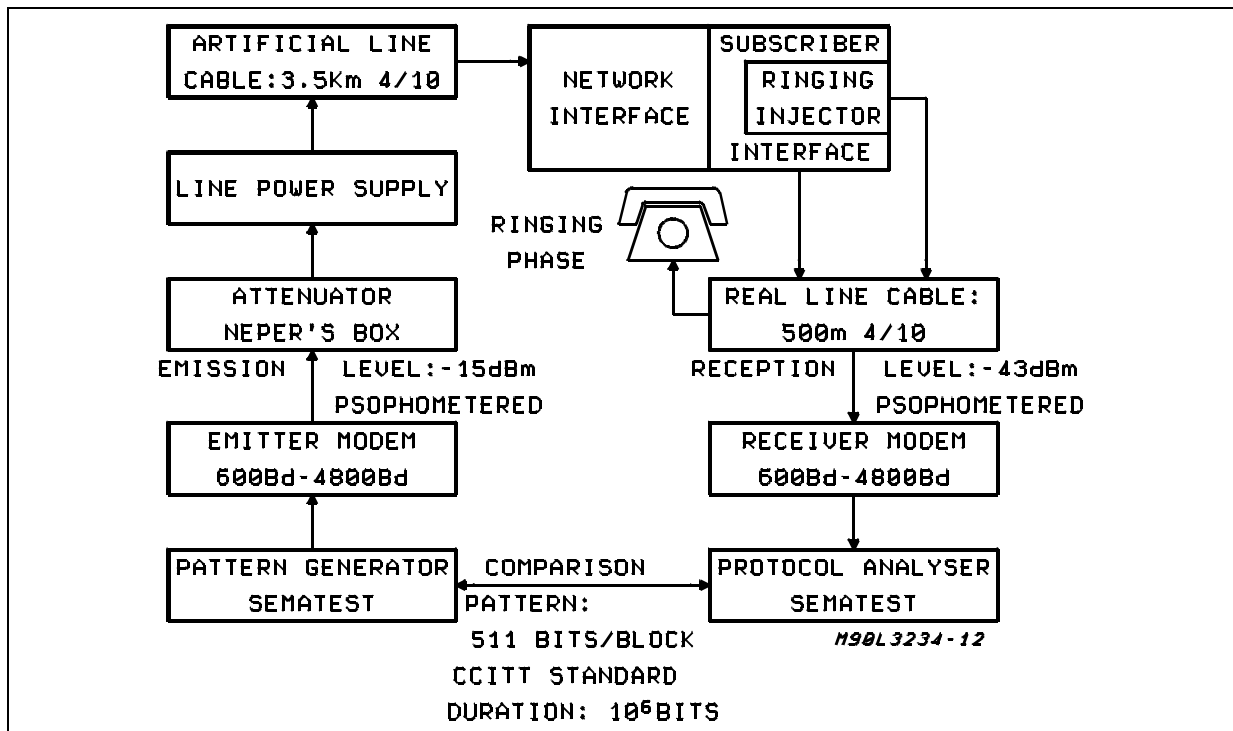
ARTIFICIAL LINE
CABLE:3.5Km 4/10

NETWORK
INTERFACE

SUBSCRIBER
RINGING
INJECTOR
INTERFACE

LINE POWER SUPPLY

RINGING
PHASE

ATTENUATOR
NEPER'S BOX

REAL LINE CABLE:
500m 4/10

EMISSION LEVEL:-15dBm
PSOPHOMETERED

RECEPTION LEVEL:-43dBm
PSOPHOMETERED

EMITTER MODEM
600Bd-4800Bd

RECEIVER MODEM
600Bd-4800Bd

PATTERN GENERATOR
SEMATEST

COMPARISON

PROTOCOL ANALYSER
SEMATEST

PATTERN:
511 BITS/BLOCK
CCITT STANDARD
DURATION: $10^6$BITS

M98L3234-12